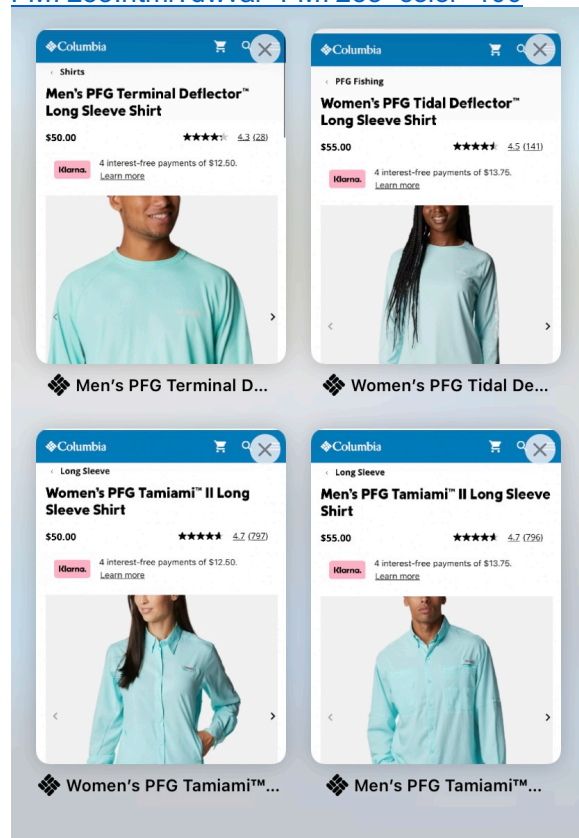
Columbia

‹ Shirts

Men's PFG Terminal Deflector™ Long Sleeve Shirt

$50.00

4.3 (28)

Klarna. 4 interest-free payments of $12.50. Learn more

Men's PFG Terminal D...

Columbia

‹ PFG Fishing

Women's PFG Tidal Deflector™ Long Sleeve Shirt

$55.00

4.5 (141)

Klarna. 4 interest-free payments of $13.75. Learn more

Women's PFG Tidal De...

Columbia

‹ Long Sleeve

Women's PFG Tamiami™ II Long Sleeve Shirt

$50.00

4.7 (797)

Klarna. 4 interest-free payments of $12.50. Learn more

Women's PFG Tamiami™...

Columbia

‹ Long Sleeve

Men's PFG Tamiami™ II Long Sleeve Shirt

$55.00

4.7 (796)

Klarna. 4 interest-free payments of $13.75. Learn more

Men's PFG Tamiami™...